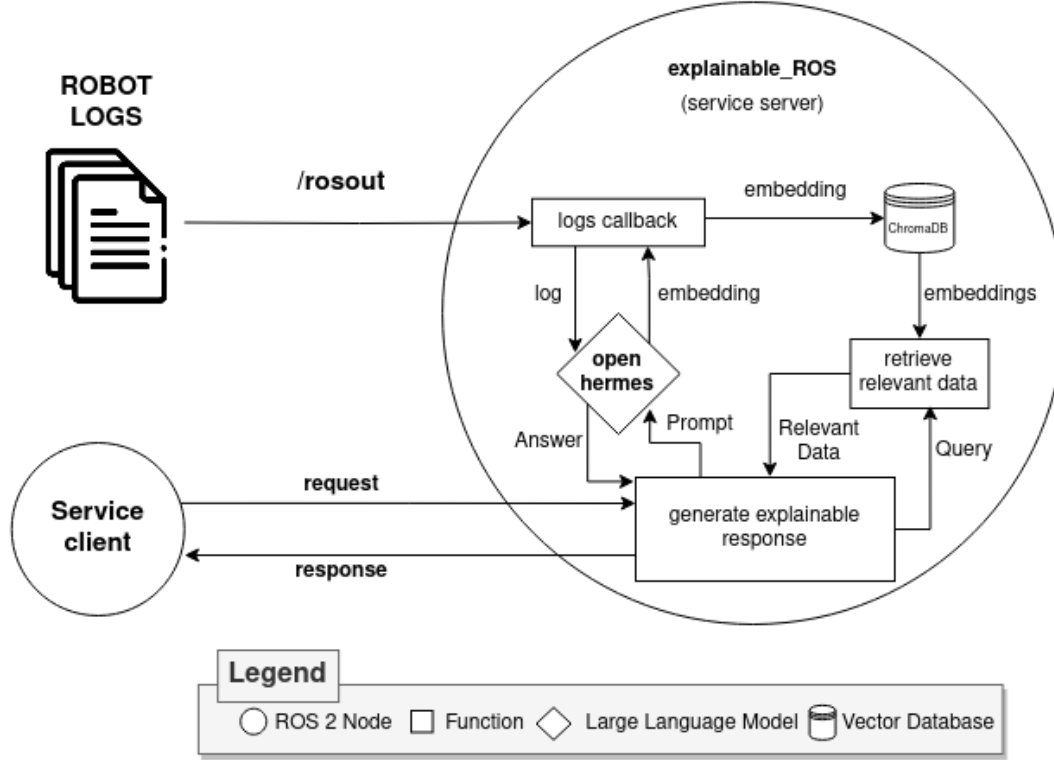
ROBOT LOGS

/rosout

explainable_ROS
(service server)

logs callback

embedding

ChromaDB

log

embedding

embeddings

open hermes

retrieve relevant data

Answer

Prompt

Relevant Data

Query

Service client

request

generate explainable response

response

Legend
ROS 2 Node Function Large Language Model Vector Database